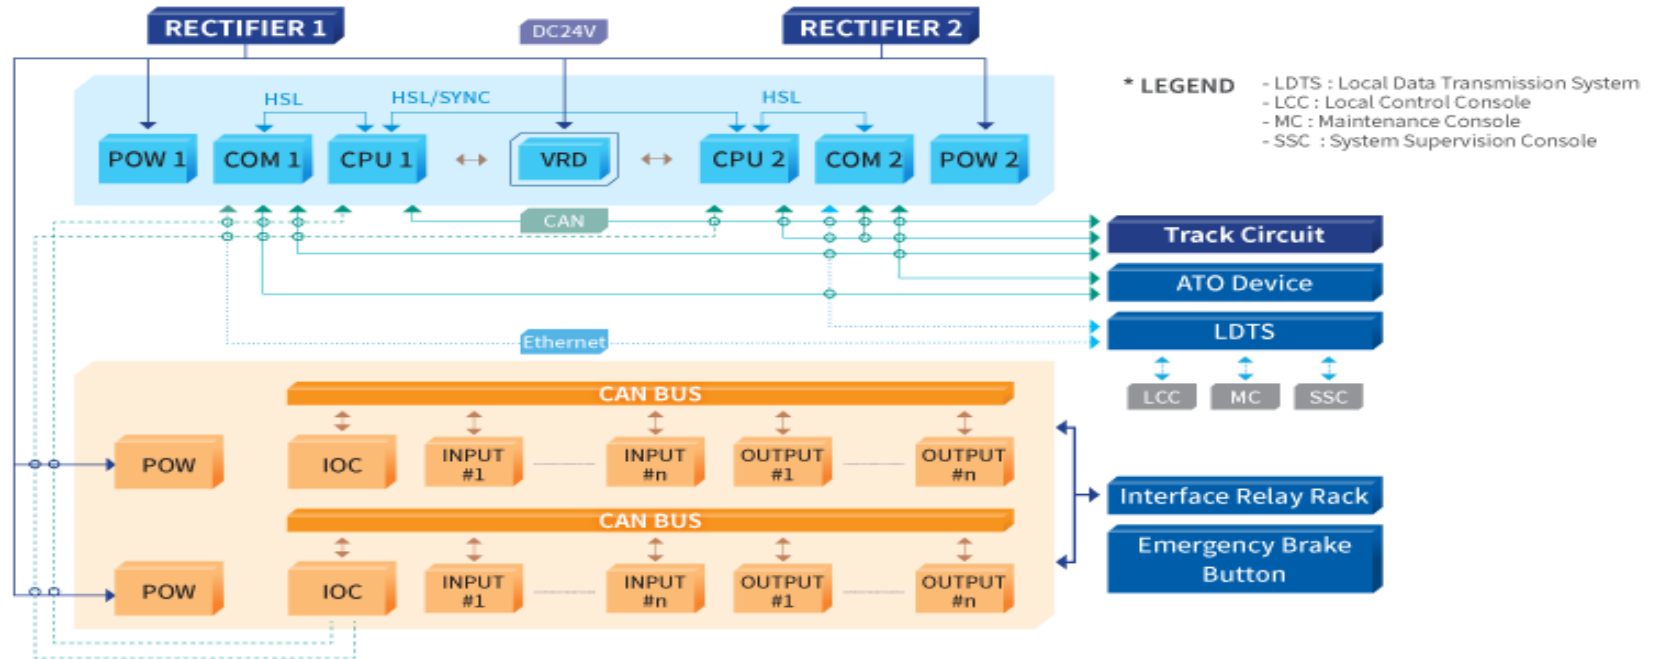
RECTIFIER 1

DC24V

RECTIFIER 2

HSL

HSL/SYNC

HSL

POW 1

COM 1

CPU 1

VRD

CPU 2

COM 2

POW 2

* LEGEND

- LDTS : Local Data Transmission System
- LCC : Local Control Console
- MC : Maintenance Console
- SSC : System Supervision Console

CAN

Track Circuit

ATO Device

LDTS

Ethernet

LCC

MC

SSC

CAN BUS

POW

IOC

INPUT #1

INPUT #n

OUTPUT #1

OUTPUT #n

Interface Relay Rack

Emergency Brake Button

CAN BUS

POW

IOC

INPUT #1

INPUT #n

OUTPUT #1

OUTPUT #n